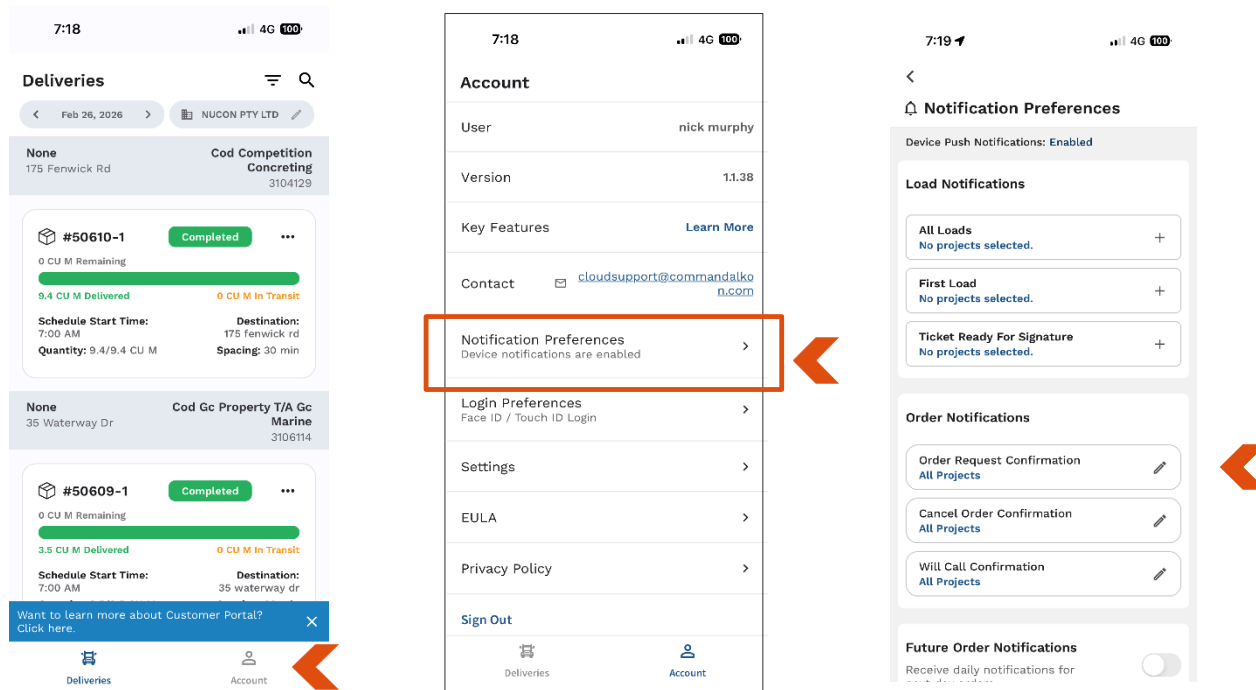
7:18 4G 100

Deliveries

Feb 26, 2026 NUCON PTY LTD

None
175 Fenwick Rd
Cod Competition Concreting
3104129

#50610-1 Completed
0 CU M Remaining
9.4 CU M Delivered 0 CU M In Transit
Schedule Start Time: 7:00 AM
Destination: 175 fenwick rd
Quantity: 9.4/9.4 CU M
Spacing: 30 min

None
35 Waterway Dr
Cod Gc Property T/A Gc Marine
3106114

#50609-1 Completed
0 CU M Remaining
3.5 CU M Delivered 0 CU M In Transit
Schedule Start Time: 7:00 AM
Destination: 35 waterway dr

Want to learn more about Customer Portal? Click here.

Deliveries Account

7:18 4G 100

Account

User nick murphy
Version 1.1.38
Key Features Learn More
Contact cloudsupport@commandalkon.com
Notification Preferences
Device notifications are enabled
Login Preferences
Face ID / Touch ID Login
Settings
EULA
Privacy Policy
Sign Out

Deliveries Account

7:19 4G 100

Notification Preferences

Device Push Notifications: Enabled

Load Notifications
All Loads
No projects selected.
First Load
No projects selected.
Ticket Ready For Signature
No projects selected.

Order Notifications
Order Request Confirmation
All Projects
Cancel Order Confirmation
All Projects
Will Call Confirmation
All Projects

Future Order Notifications
Receive daily notifications for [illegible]